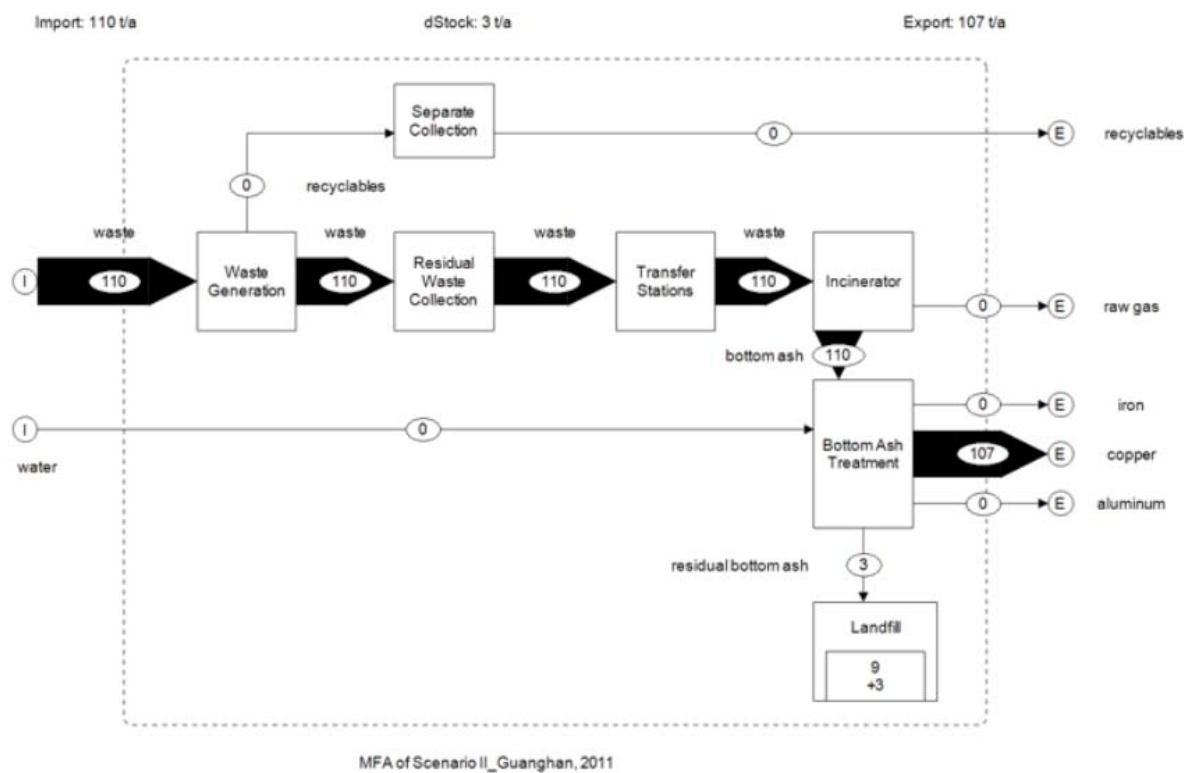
Import: 110 t/a

dStock: 3 t/a

Export: 107 t/a

Separate Collection

0

E

recyclables

0

recyclables

waste

waste

waste

waste

I

110

Waste Generation

110

Residual Waste Collection

110

Transfer Stations

110

Incinerator

0

E

raw gas

bottom ash

110

0

E

iron

I

0

Bottom Ash Treatment

107

E

copper

water

0

E

aluminum

residual bottom ash

3

Landfill

9
+3

MFA of Scenario II_Guanghan, 2011